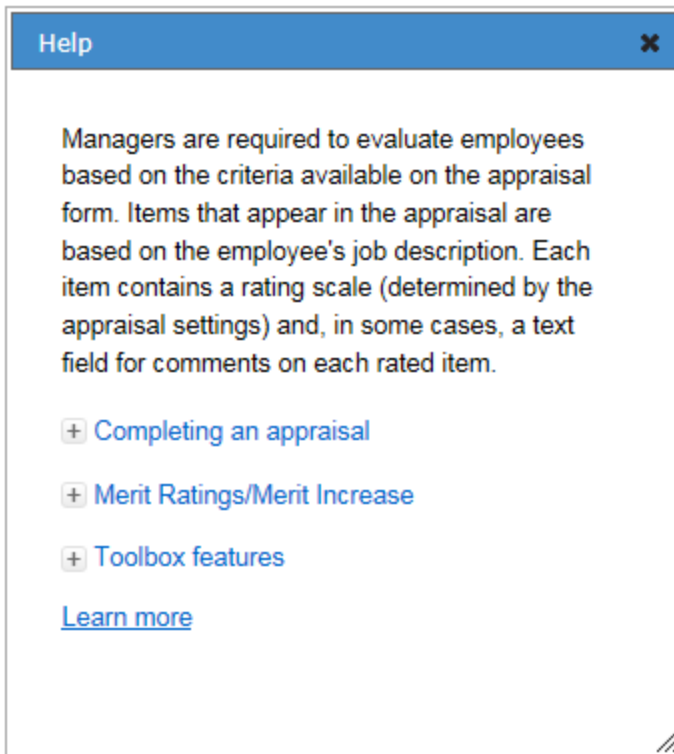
Help

Managers are required to evaluate employees based on the criteria available on the appraisal form. Items that appear in the appraisal are based on the employee's job description. Each item contains a rating scale (determined by the appraisal settings) and, in some cases, a text field for comments on each rated item.

+ Completing an appraisal

+ Merit Ratings/Merit Increase

+ Toolbox features

Learn more